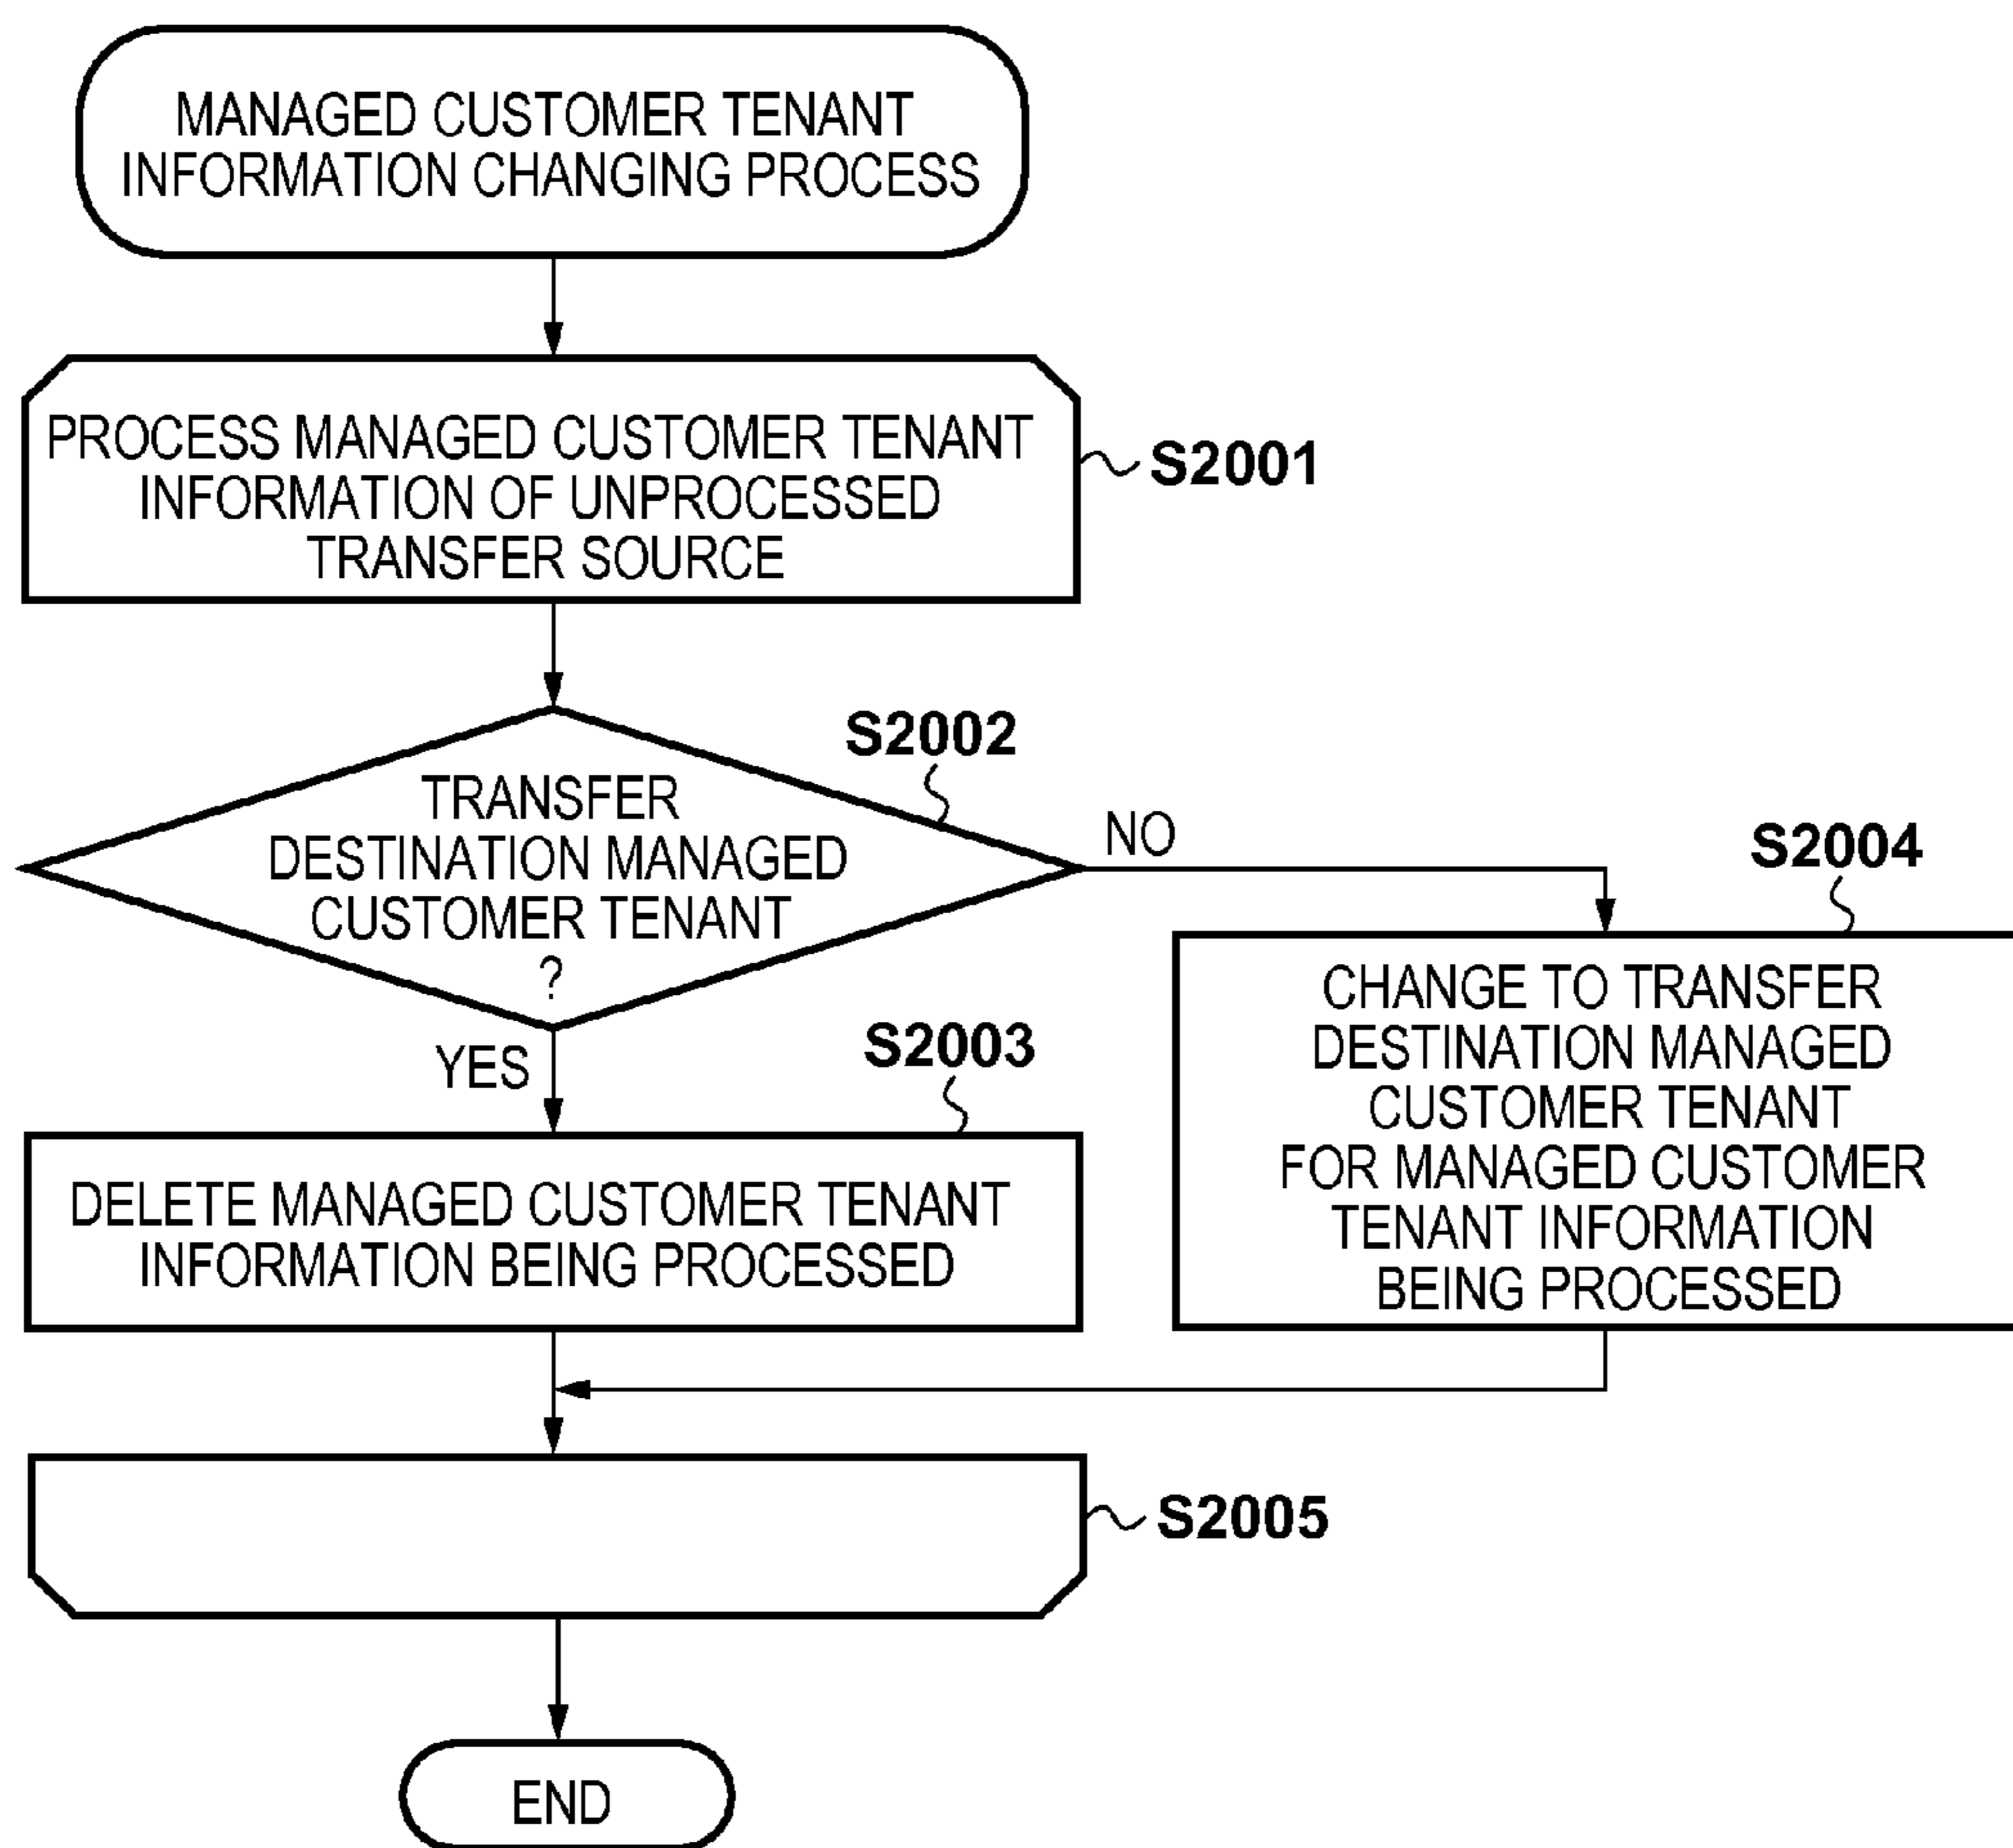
MANAGED CUSTOMER TENANT INFORMATION CHANGING PROCESS

PROCESS MANAGED CUSTOMER TENANT INFORMATION OF UNPROCESSED TRANSFER SOURCE

S2001

S2002

TRANSFER DESTINATION MANAGED CUSTOMER TENANT ?

NO

S2004

YES

S2003

DELETE MANAGED CUSTOMER TENANT INFORMATION BEING PROCESSED

CHANGE TO TRANSFER DESTINATION MANAGED CUSTOMER TENANT FOR MANAGED CUSTOMER TENANT INFORMATION BEING PROCESSED

S2005

END